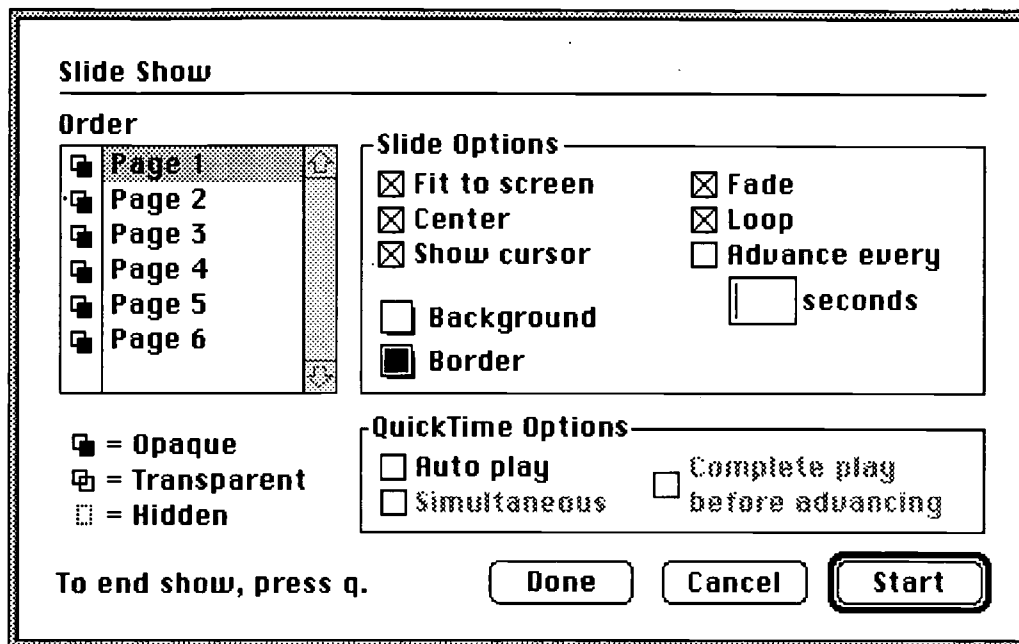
Slide Show

Order

Page 1
Page 2
Page 3
Page 4
Page 5
Page 6

Slide Options

☒ Fit to screen
☒ Center
☒ Show cursor
☒ Fade
☒ Loop
☐ Advance every
seconds

Background
Border

= Opaque
= Transparent
= Hidden

QuickTime Options

☐ Auto play
☐ Simultaneous
☐ Complete play before advancing

To end show, press q.

Done
Cancel
Start